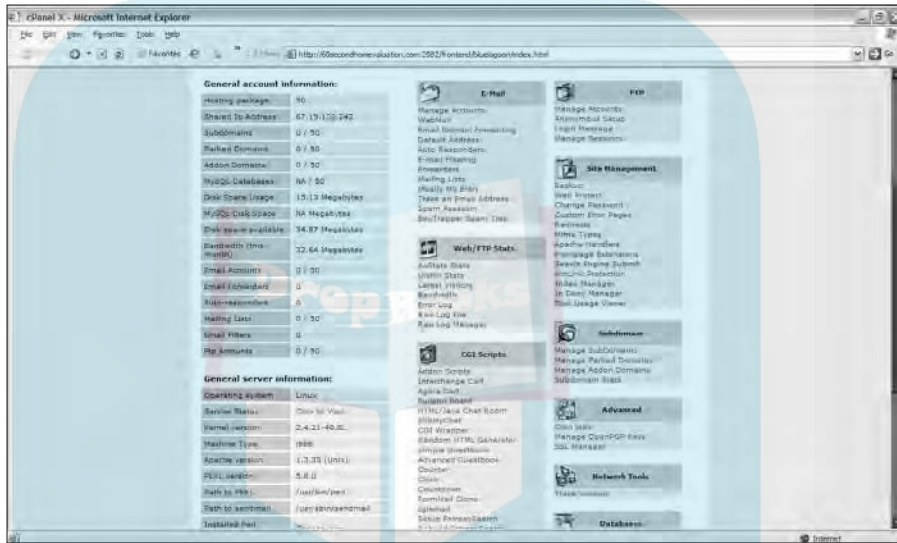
cPanel X - Microsoft Internet Explorer

File Edit View Favorites Tools Help

Favorites

http://60secondhomevaluation.com:2082/frontend/bluelagoon/index.html

Go

General account information:

| | |
|---|---|
| Hosting package | 50 |
| Shared Ip Address | 67.19.173.242 |
| Subdomains | 0 / 50 |
| Parked Domains | 0 / 50 |
| Addon Domains | 0 / 50 |
| MySQL Databases | NA / 50 |
| Disk Space Usage | 15.13 Megabytes |
| MySQL Disk Space | NA Megabytes |
| Disk space available | 34.87 Megabytes |
| Bandwidth (this month) | 32.64 Megabytes |
| Email Accounts | 0 / 50 |
| Email Forwarders | 0 |
| Auto-responders | 0 |
| Mailing Lists | 0 / 50 |
| Email Filters | 0 |
| Ftp accounts | 0 / 50 |

General server information:

| | |
|---|---|
| Operating system | Linux |
| Service Status | Click to View |
| Kernel version | 2.4.21-40.EL |
| Machine Type | i686 |
| Apache version | 1.3.33 (Unix) |
| PERL version | 5.8.0 |
| Path to PERL | /usr/bin/perl |
| Path to sendmail | /usr/sbin/sendmail |
| Installed Perl | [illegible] |

E-Mail

Manage Accounts
WebMail
Email Domain Forwarding
Default Address
Auto Responders
E-mail Filtering
Forwarders
Mailing Lists
Modify MX Entry
Trace an Email Address
Spam Assassin
BoxTrapper Spam Trap

Web/FTP Stats

Awstats Stats
Webalizer Stats
Latest Visitors
Bandwidth
Error Log
Raw Log Files
Raw Log Manager

CGI Scripts

Addon Scripts
Interchange Cart
Agora Cart
Bulletin Board
HTML/Java Chat Room
Entropy Chat
CGI Wrapper
Random HTML Generator
Simple Guestbook
Advanced Guestbook
Counter
Clock
Countdown
FormMail Clone
Upload
Setup FantasticoEasy
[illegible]

FTP

Manage Accounts
Anonymous Setup
Login Message
Manage Sessions

Site Management

Backup
Web Protect
Change Password
Custom Error Pages
Redirects
Mime Types
Apache Handlers
Frontpage Extensions
Search Engine Submit
HotLink Protection
Index Manager
File Manager
Disk Usage Viewer

Subdomains

Manage SubDomains
Manage Parked Domains
Manage Addon Domains
Subdomain Stats

Advanced

Cron Jobs
Manage OpenPGP Keys
SSL Manager

Network Tools

Traceroute

Databases

Internet